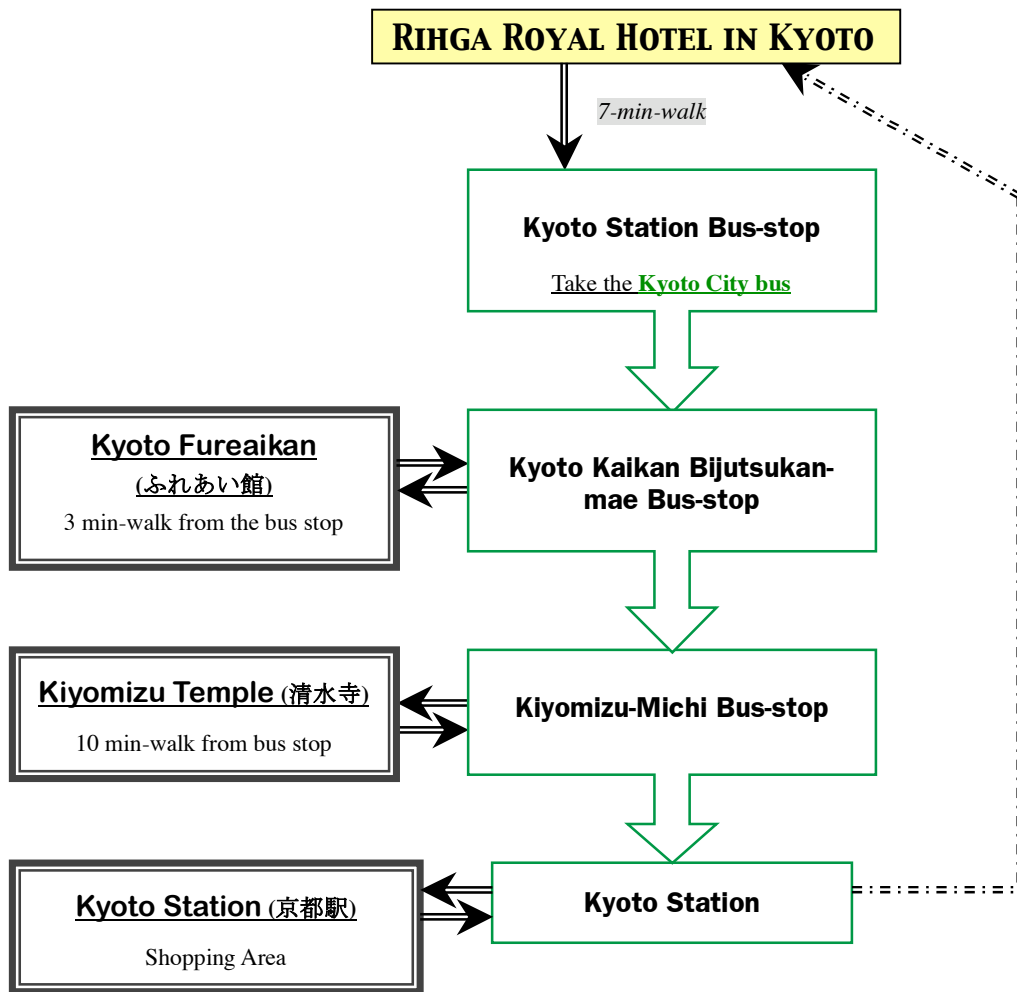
Rihga Royal Hotel in Kyoto

7-min-walk

Kyoto Station Bus-stop

Take the Kyoto City bus

Kyoto Fureaikan
(ふれあい館)
3 min-walk from the bus stop

Kyoto Kaikan Bijutsukan-mae Bus-stop

Kiyomizu Temple (清水寺)
10 min-walk from bus stop

Kiyomizu-Michi Bus-stop

Kyoto Station (京都駅)
Shopping Area

Kyoto Station